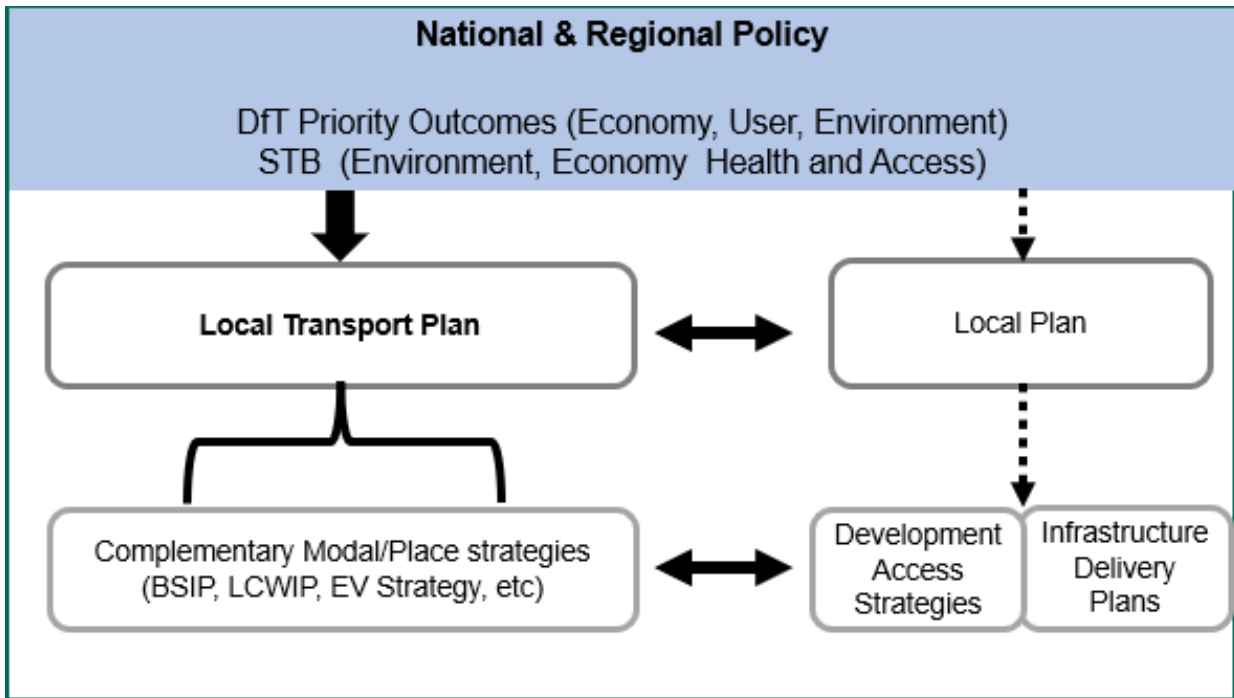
National & Regional Policy

DfT Priority Outcomes (Economy, User, Environment)
STB (Environment, Economy Health and Access)

Local Transport Plan

Local Plan

Complementary Modal/Place strategies (BSIP, LCWIP, EV Strategy, etc)

Development Access Strategies

Infrastructure Delivery Plans